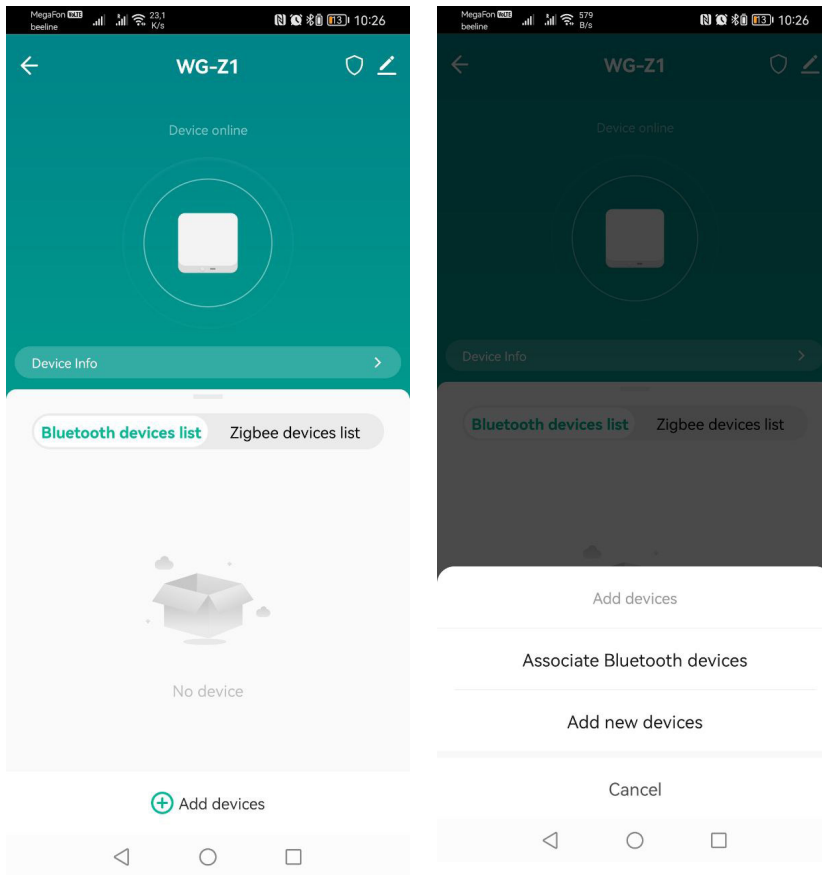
MegaFon VoLTE beeline 23,1 K/s 13 10:26

WG-Z1

Device online

Device Info

Bluetooth devices list Zigbee devices list

No device

Add devices

MegaFon VoLTE beeline 579 B/s 13 10:26

WG-Z1

Device online

Device Info

Bluetooth devices list Zigbee devices list

Add devices

Associate Bluetooth devices

Add new devices

Cancel